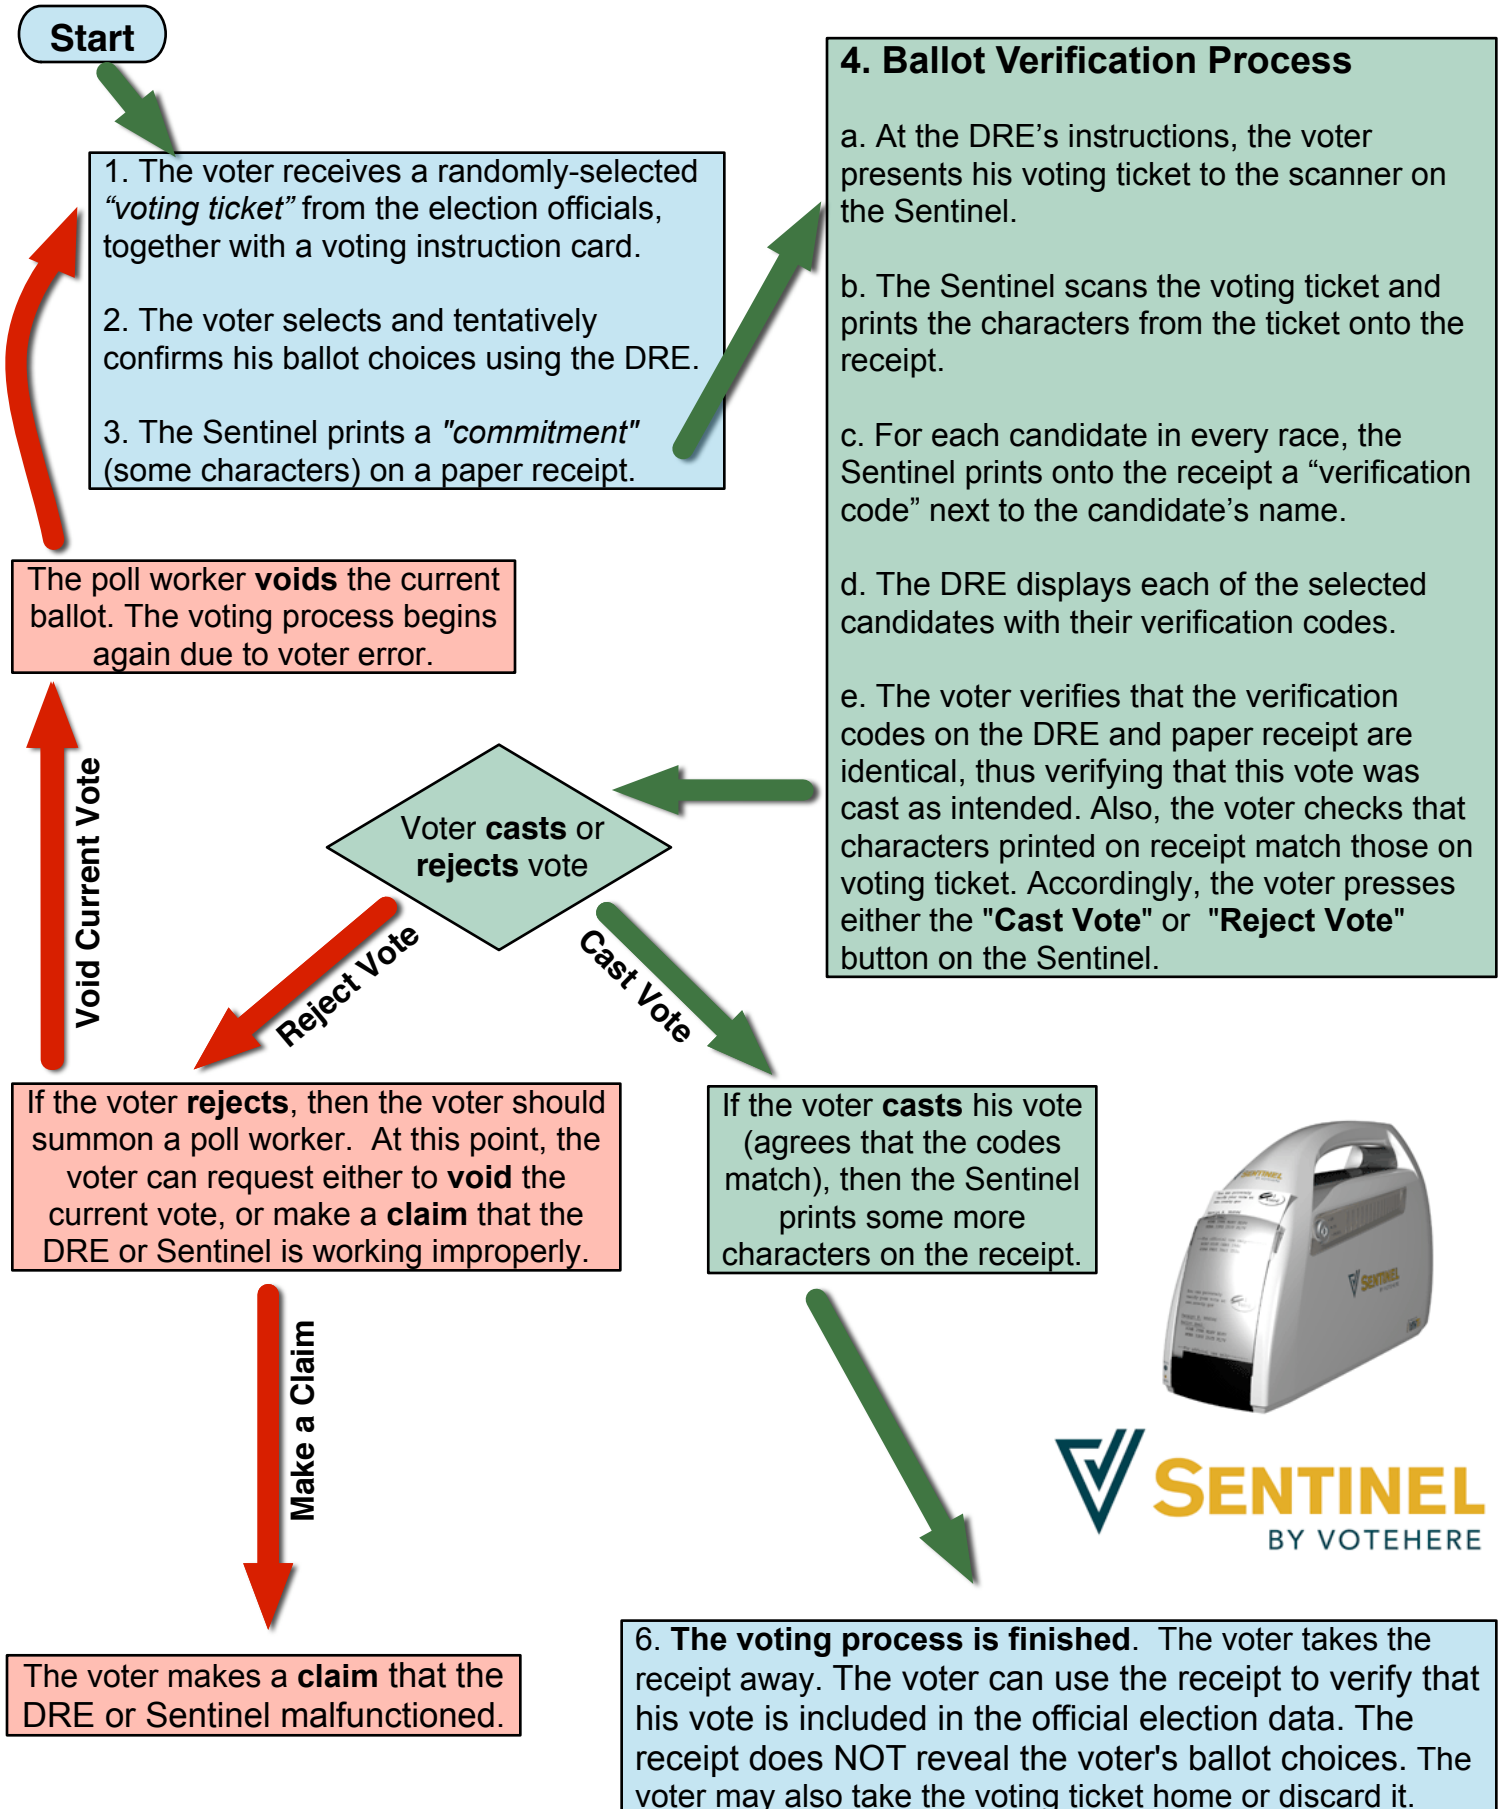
Start

1. The voter receives a randomly-selected “voting ticket” from the election officials, together with a voting instruction card.

2. The voter selects and tentatively confirms his ballot choices using the DRE.

3. The Sentinel prints a "commitment" (some characters) on a paper receipt.

4. Ballot Verification Process

a. At the DRE’s instructions, the voter presents his voting ticket to the scanner on the Sentinel.

b. The Sentinel scans the voting ticket and prints the characters from the ticket onto the receipt.

c. For each candidate in every race, the Sentinel prints onto the receipt a “verification code” next to the candidate’s name.

d. The DRE displays each of the selected candidates with their verification codes.

e. The voter verifies that the verification codes on the DRE and paper receipt are identical, thus verifying that this vote was cast as intended. Also, the voter checks that characters printed on receipt match those on voting ticket. Accordingly, the voter presses either the "Cast Vote" or "Reject Vote" button on the Sentinel.

The poll worker voids the current ballot. The voting process begins again due to voter error.

Void Current Vote

Voter casts or rejects vote

Reject Vote

Cast Vote

If the voter rejects, then the voter should summon a poll worker. At this point, the voter can request either to void the current vote, or make a claim that the DRE or Sentinel is working improperly.

If the voter casts his vote (agrees that the codes match), then the Sentinel prints some more characters on the receipt.

Make a Claim

SENTINEL
BY VOTEHERE

The voter makes a claim that the DRE or Sentinel malfunctioned.

6. The voting process is finished. The voter takes the receipt away. The voter can use the receipt to verify that his vote is included in the official election data. The receipt does NOT reveal the voter's ballot choices. The voter may also take the voting ticket home or discard it.